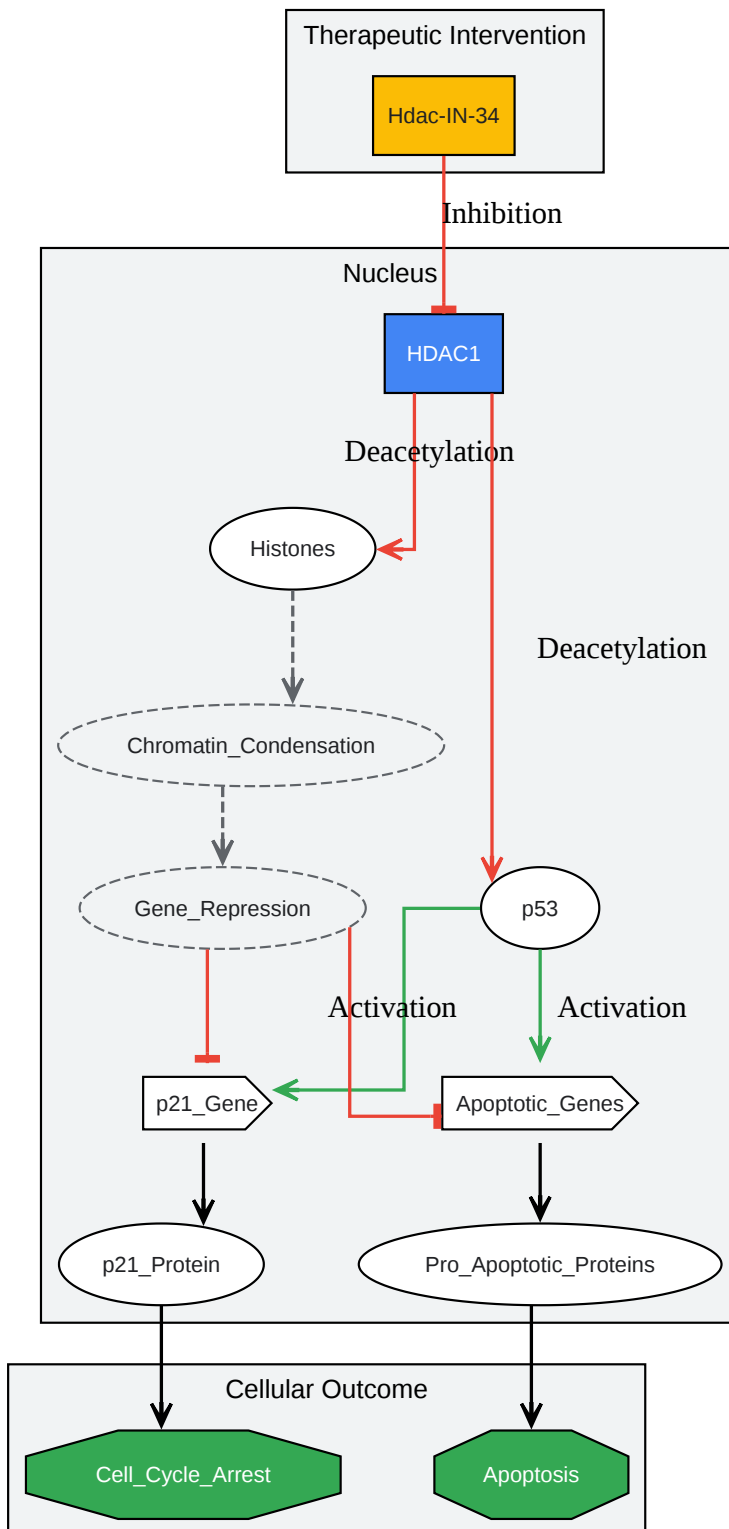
Therapeutic Intervention

Hdac-IN-34

Inhibition

Nucleus

HDAC1

Deacetylation

Histones

Deacetylation

Chromatin_Condensation

Gene_Repression

p53

Activation

Activation

p21_Gene

Apoptotic_Genes

p21_Protein

Pro_Apoptotic_Proteins

Cellular Outcome

Cell_Cycle_Arrest

Apoptosis